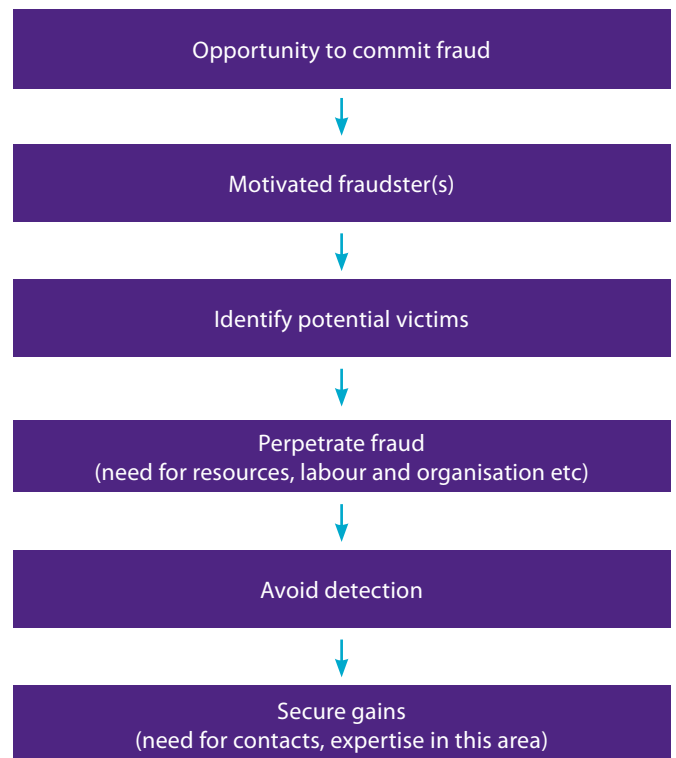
Opportunity to commit fraud

Motivated fraudster(s)

Identify potential victims

Perpetrate fraud
(need for resources, labour and organisation etc)

Avoid detection

Secure gains
(need for contacts, expertise in this area)